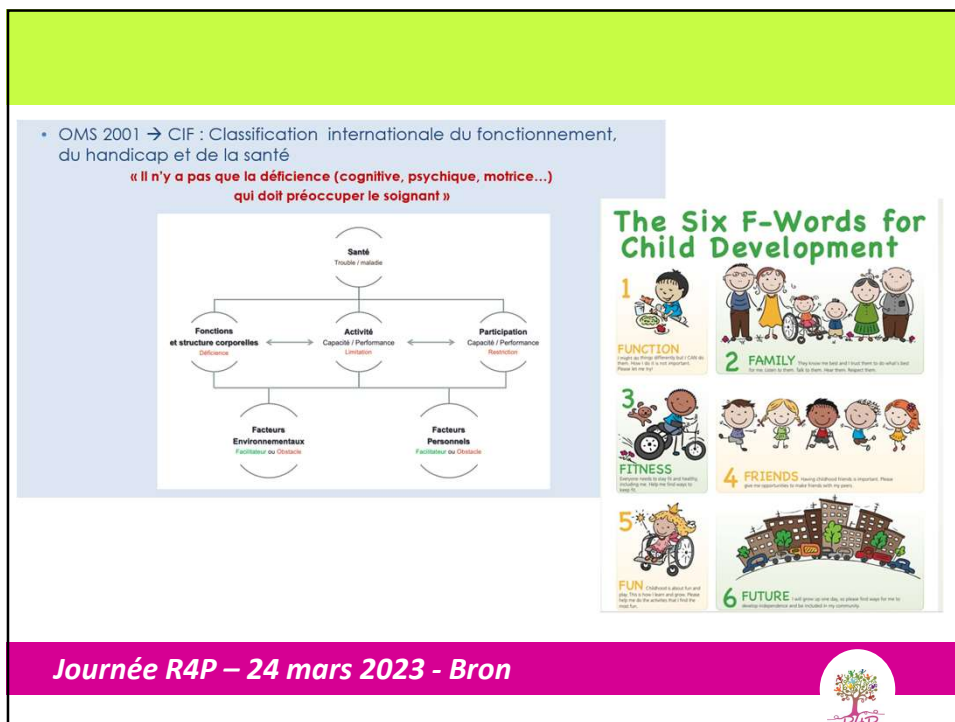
• OMS 2001 → CIF : Classification internationale du fonctionnement, du handicap et de la santé

« Il n'y a pas que la déficience (cognitive, psychique, motrice…) qui doit préoccuper le soignant »

Santé
Trouble / maladie

Fonctions et structure corporelles
Déficience

Activité
Capacité / Performance
Limitation

Participation
Capacité / Performance
Restriction

Facteurs Environnementaux
Facilitateur ou Obstacle

Facteurs Personnels
Facilitateur ou Obstacle

The Six F-Words for Child Development

1 FUNCTION I might do things differently but I CAN do them. How I do it is not important. Please let me try!

2 FAMILY They know me best and I trust them to do what's best for me. Listen to them. Talk to them. Hear them. Respect them.

3 FITNESS Everyone needs to stay fit and healthy, including me. Help me find ways to keep fit.

4 FRIENDS Having childhood friends is important. Please give me opportunities to make friends with my peers.

5 FUN Childhood is about fun and play. This is how I learn and grow. Please help me do the activities that I find the most fun.

6 FUTURE I will grow up one day, so please find ways for me to develop independence and be included in my community.

Journée R4P – 24 mars 2023 - Bron

R4P